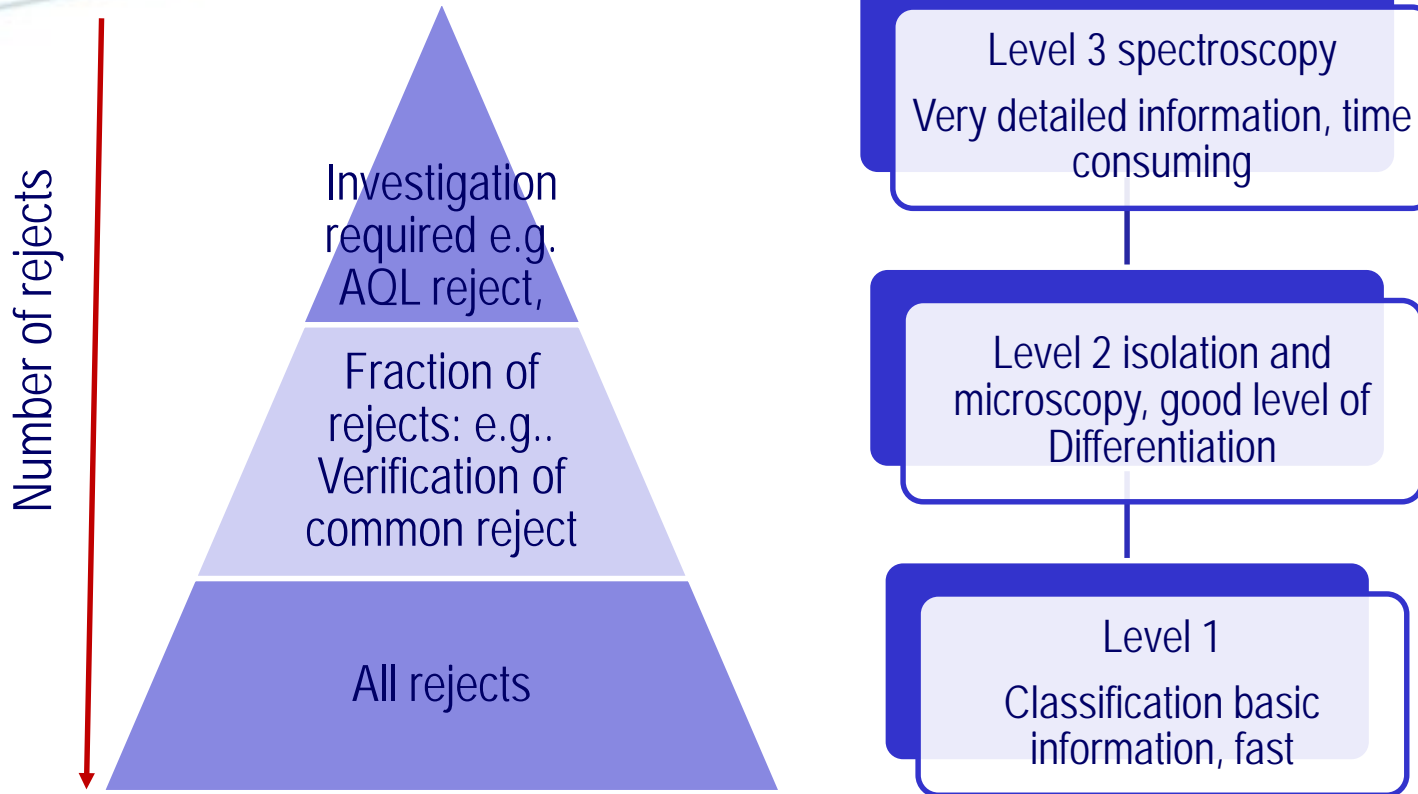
Number of rejects

Investigation required e.g. AQL reject,

Fraction of rejects: e.g.. Verification of common reject

All rejects

Level 3 spectroscopy

Very detailed information, time consuming

Level 2 isolation and microscopy, good level of Differentiation

Level 1

Classification basic information, fast